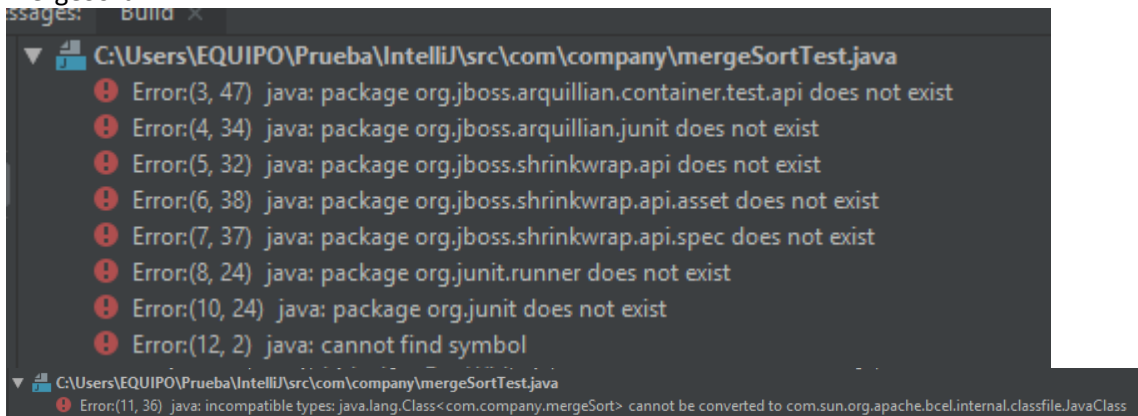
ssages: Build ×

C:\Users\EQUIPO\Prueba\IntelliJ\src\com\company\mergeSortTest.java

Error:(3, 47) java: package org.jboss.arquillian.container.test.api does not exist

Error:(4, 34) java: package org.jboss.arquillian.junit does not exist

Error:(5, 32) java: package org.jboss.shrinkwrap.api does not exist

Error:(6, 38) java: package org.jboss.shrinkwrap.api.asset does not exist

Error:(7, 37) java: package org.jboss.shrinkwrap.api.spec does not exist

Error:(8, 24) java: package org.junit.runner does not exist

Error:(10, 24) java: package org.junit does not exist

Error:(12, 2) java: cannot find symbol

C:\Users\EQUIPO\Prueba\IntelliJ\src\com\company\mergeSortTest.java

Error:(11, 36) java: incompatible types: java.lang.Class<com.company.mergeSort> cannot be converted to com.sun.org.apache.bcel.internal.classfile.JavaClass